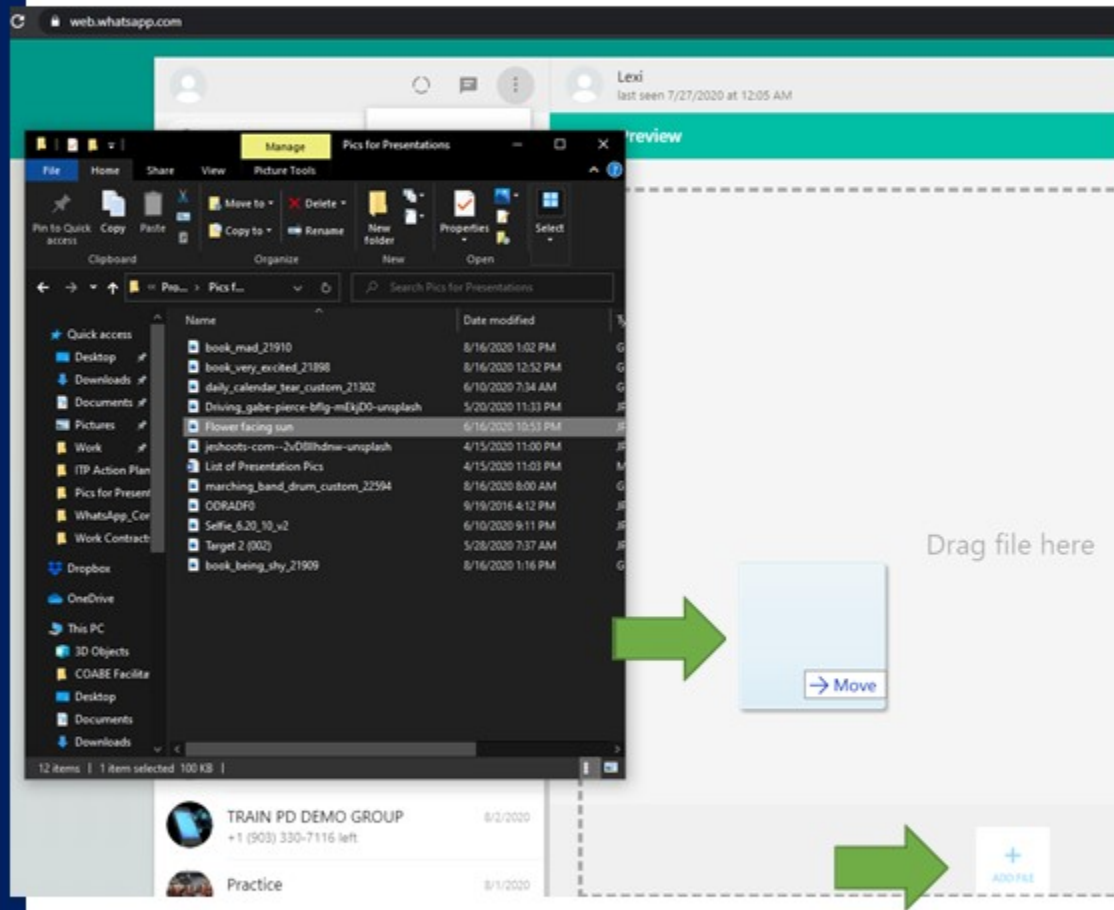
web.whatsapp.com

Lexi
last seen 7/27/2020 at 12:05 AM

Preview

Manage
Pics for Presentations

File Home Share View Picture Tools

Pin to Quick access Copy Paste
Clipboard

Move to Delete
Copy to Rename
Organize

New folder
New

Properties
Open

Select

« Pro... > Pics f...
Search Pics for Presentations

Quick access
Desktop
Downloads
Documents
Pictures
Work
ITP Action Plan
Pics for Present
WhatsApp_Cor
Work Contract
Dropbox
OneDrive
This PC
3D Objects
COABE Facilita
Desktop
Documents
Downloads

| Name | Date modified |
|---|---|
| book_mad_21910 | 8/16/2020 1:02 PM |
| book_very_excited_21898 | 8/16/2020 12:52 PM |
| daily_calendar_tear_custom_21302 | 6/10/2020 7:34 AM |
| Driving_gabe-pierce-bflg-mEkjD0-unsplash | 5/20/2020 11:33 PM |
| Flower facing sun | 6/16/2020 10:53 PM |
| jeshoots-com--2vD8lhdnw-unsplash | 4/15/2020 11:00 PM |
| List of Presentation Pics | 4/15/2020 11:03 PM |
| marching_band_drum_custom_22594 | 8/16/2020 8:00 AM |
| ODRADF0 | 9/19/2016 4:12 PM |
| Selfie_6.20_10_v2 | 6/10/2020 9:11 PM |
| Target 2 (002) | 5/28/2020 7:37 AM |
| book_being_shy_21909 | 8/16/2020 1:16 PM |

12 items | 1 item selected 100 KB |

Drag file here

→ Move

TRAIN PD DEMO GROUP
+1 (903) 330-7116 left
8/2/2020

Practice
8/1/2020

+
ADD FILE